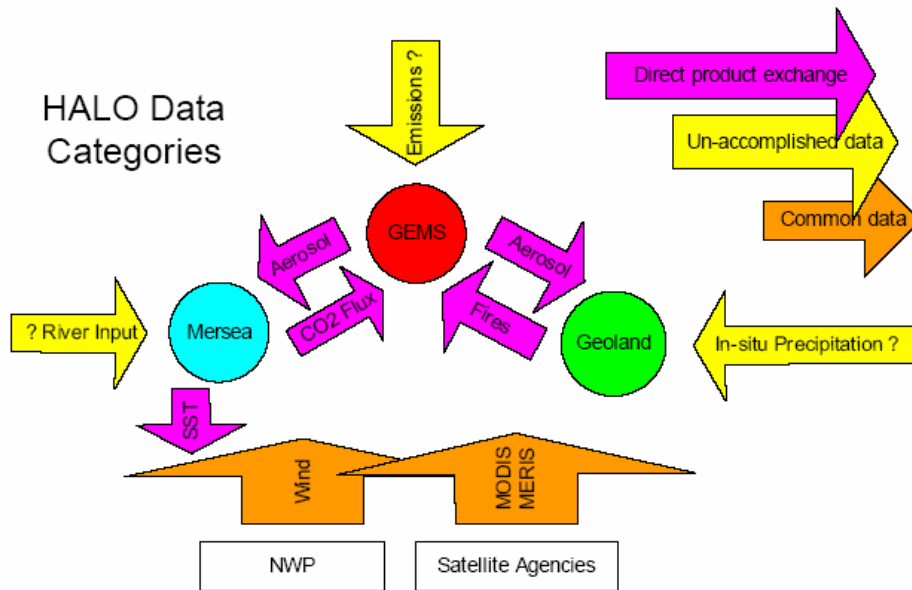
HALO Data Categories

Direct product exchange

Un-accomplished data

Common data

Emissions ?

GEMS

Aerosol

Aerosol

CO2 Flux

Fires

? River Input

Mersea

Geoland

In-situ Precipitation ?

SST

Wind

MODIS MERIS

NWP

Satellite Agencies